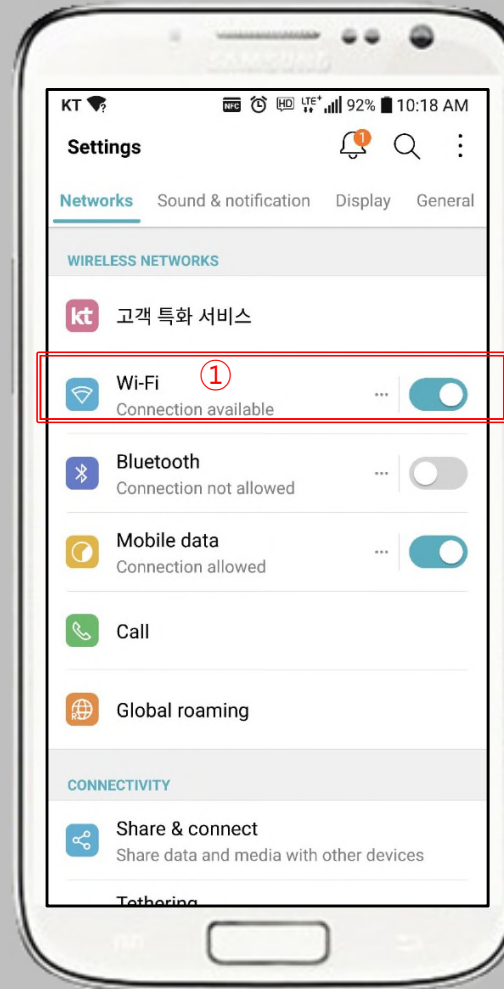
SAMSUNG

KT NFC HD LTE 92% 10:18 AM

Settings 1

Networks Sound & notification Display General

WIRELESS NETWORKS

kt 고객 특화 서비스

①

Wi-Fi
Connection available

Bluetooth
Connection not allowed

Mobile data
Connection allowed

Call

Global roaming

CONNECTIVITY

Share & connect
Share data and media with other devices

Tethering